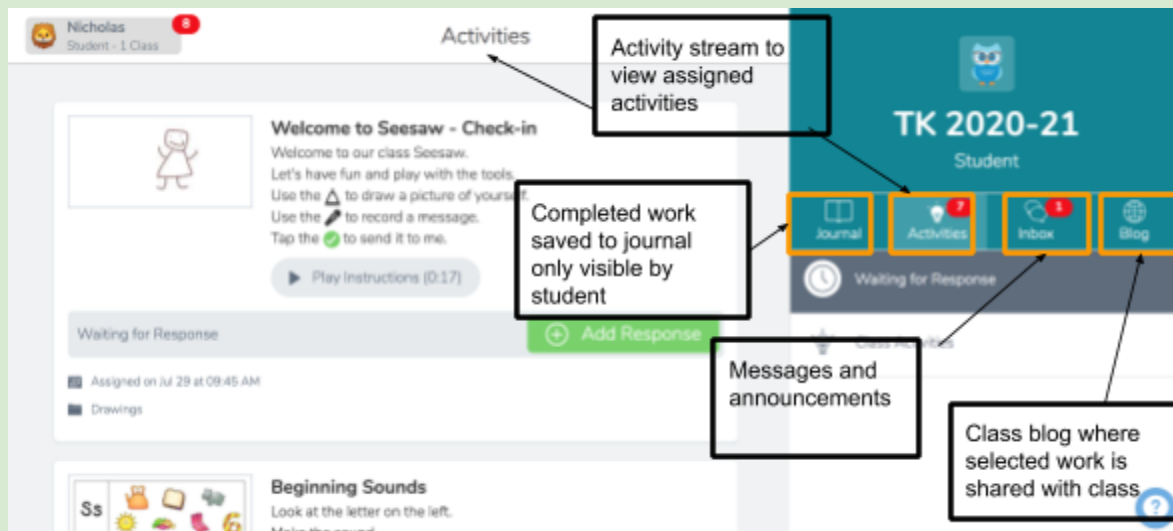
Nicholas
Student - 1 Class
8

Activities

Activity stream to view assigned activities

Welcome to Seesaw - Check-in
Welcome to our class Seesaw.
Let's have fun and play with the tools.
Use the $\triangle$ to draw a picture of yourself.
Use the to record a message.
Tap the to send it to me.

Play Instructions (0:17)

Waiting for Response

Add Response

Assigned on Jul 29 at 09:45 AM
Drawings

Completed work saved to journal only visible by student

TK 2020-21
Student

Journal
7
Activities
1
Inbox
Blog

Waiting for Response

Class Activities

Messages and announcements

Class blog where selected work is shared with class

Beginning Sounds
Look at the letter on the left.
Make the sound.

Ss
6

?